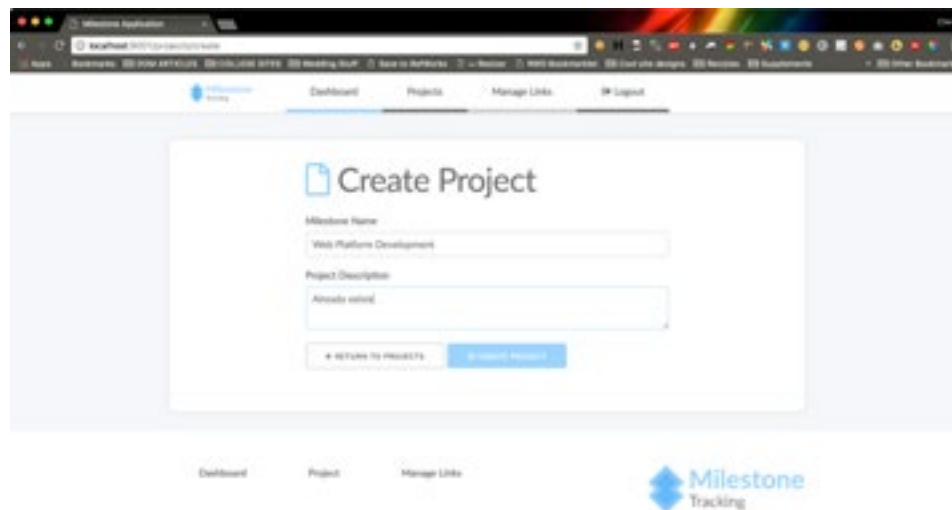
Milestone Application

localhost:3000/projects/create

Apps Bookmarks

Dashboard Projects Manage Links Logout

Create Project

Milestone Name

Web Platform Development

Project Description

Already exists

← RETURN TO PROJECTS

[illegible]

Dashboard Project Manage Links

Milestone Tracking